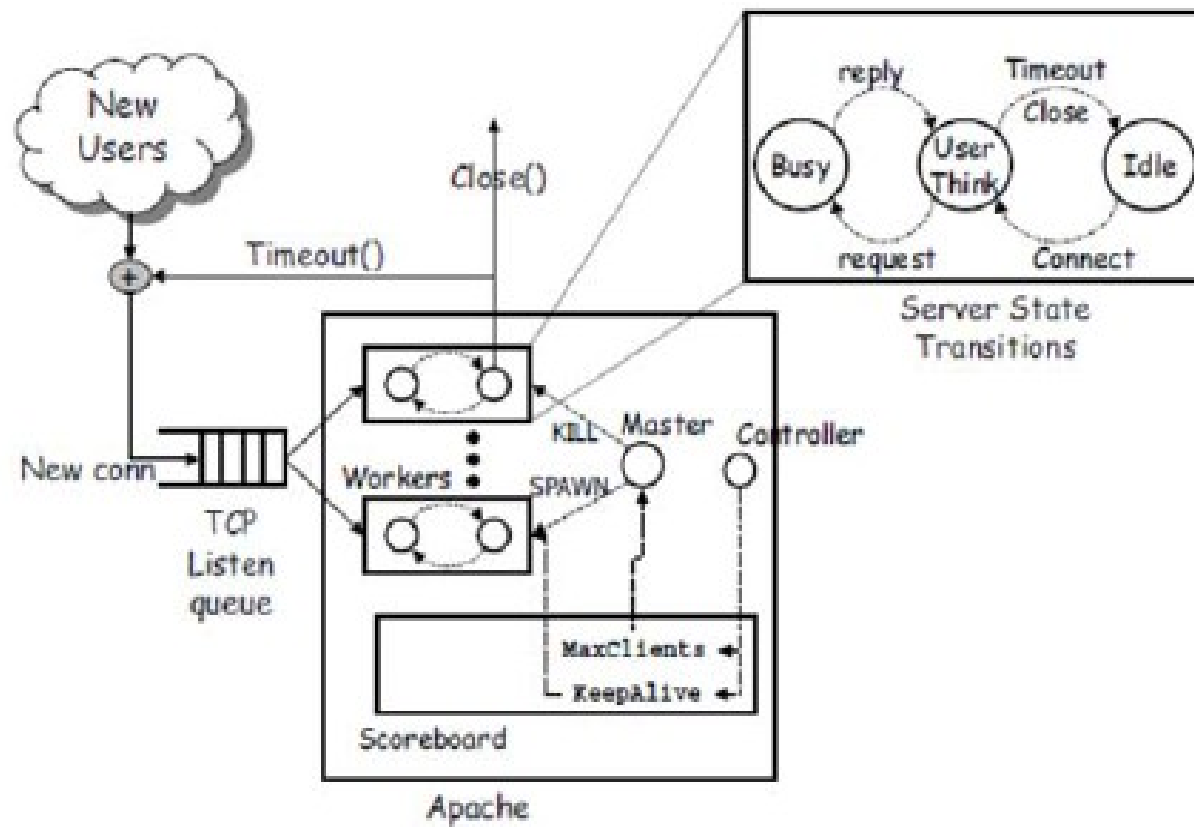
New Users

Close()

Timeout()

$+$

reply

Timeout

Close

Busy

User Think

Idle

request

Connect

Server State Transitions

KILL

Master

Controller

New conn

Workers

SPAWN

TCP Listen queue

MaxClients

KeepAlive

Scoreboard

Apache